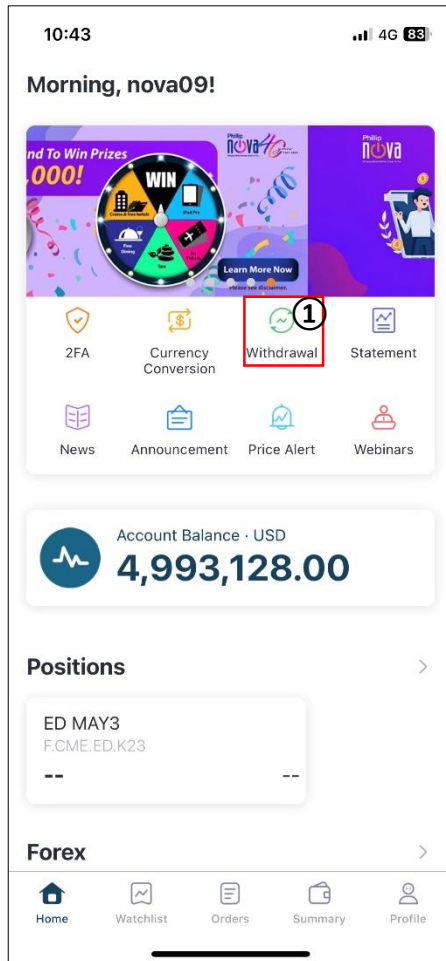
10:43

4G 83

Morning, nova09!

nd To Win Prizes
000!

Phillip
nova

WIN

Cruises & Time hotels
iPad Pro
Fine Dining
Spa

Learn More Now

Please see disclaimer.

Phillip
nova

2FA

Currency Conversion

①
Withdrawal

Statement

News

Announcement

Price Alert

Webinars

Account Balance · USD
4,993,128.00

Positions

ED MAY3
F.CME.ED.K23
-- --

Forex

Home

Watchlist

Orders

Summary

Profile